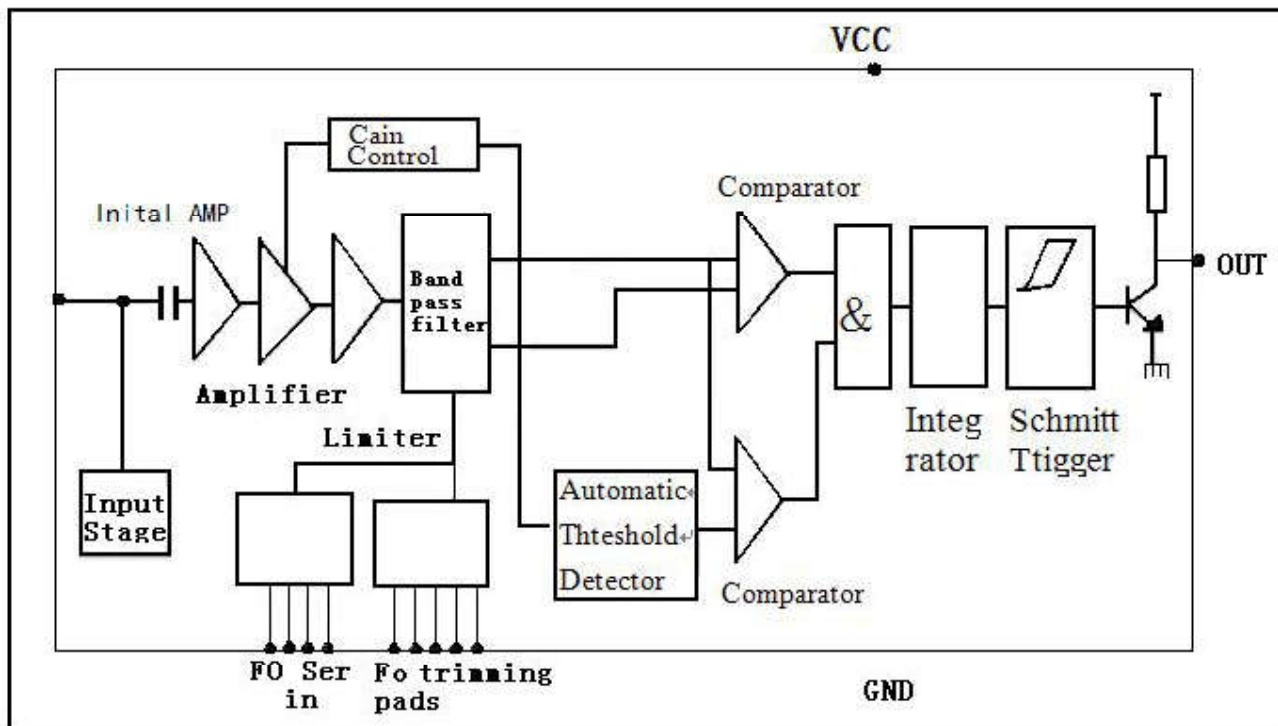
VCC

Cain Control

Comparator

Inital AMP

Band pass filter

&

OUT

Amplifier

Limiter

Integ rator

Schmitt Ttigger

Input Stage

Automatic Thteshold Detector

Comparator

FO Ser in

Fo trimming pads

GND